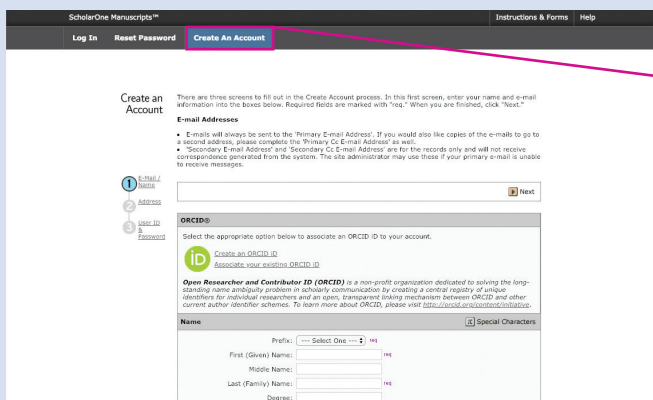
ScholarOne Manuscripts™

Instructions & Forms | Help

Log In | Reset Password | Create An Account

Create an Account

There are three screens to fill out in the Create Account process. In this first screen, enter your name and e-mail information into the boxes below. Required fields are marked with "req." When you are finished, click "Next."

E-mail Addresses

• E-mails will always be sent to the 'Primary E-mail Address'. If you would also like copies of the e-mails to go to a second address, please complete the 'Primary Cc E-mail Address' as well.
• 'Secondary E-mail Address' and 'Secondary Cc E-mail Address' are for the records only and will not receive correspondence generated from the system. The site administrator may use these if your primary e-mail is unable to receive messages.

1 E-Mail / Name

2 Address

3 User ID & Password

Next

ORCID®

Select the appropriate option below to associate an ORCID ID to your account.

iD

Create an ORCID iD

Associate your existing ORCID iD

Open Researcher and Contributor ID (ORCID) is a non-profit organization dedicated to solving the long-standing name ambiguity problem in scholarly communication by creating a central registry of unique identifiers for individual researchers and an open, transparent linking mechanism between ORCID and other current author identifier schemes. To learn more about ORCID, please visit http://orcid.org/content/initiative.

Name

Special Characters

Prefix: --- Select One --- req

First (Given) Name: req

Middle Name:

Last (Family) Name: req

Degree: